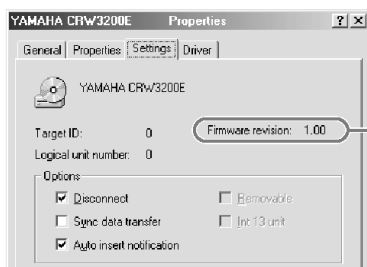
YAMAHA CRW3200E Properties

? X

General | Properties | Settings | Driver

YAMAHA CRW3200E

Target ID: 0

Firmware revision: 1.00

Logical unit number: 0

Options

Disconnect

Removable

Sync data transfer

Int 13 unit

Auto insert notification